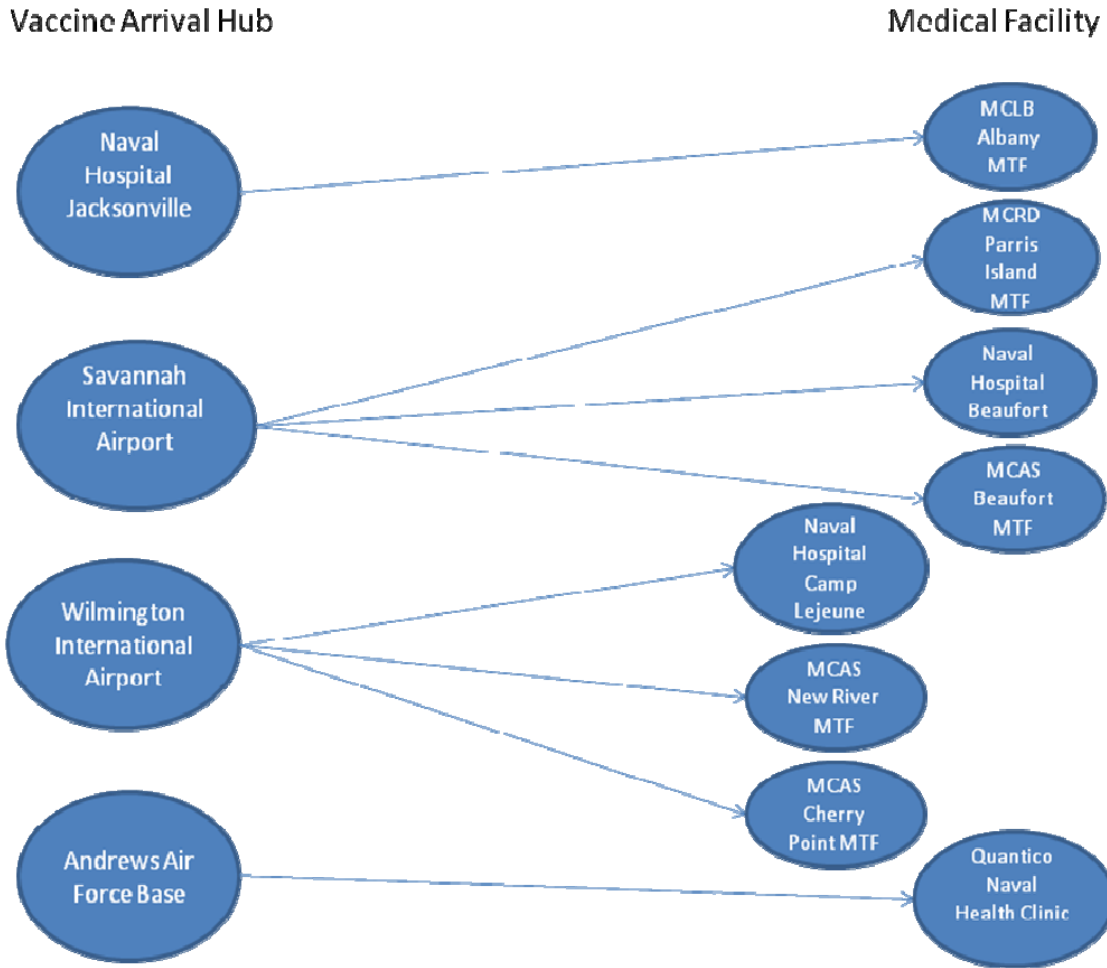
Vaccine Arrival Hub

Medical Facility

Naval Hospital Jacksonville

MCLB Albany MTF

MCRD Parris Island MTF

Savannah International Airport

Naval Hospital Beaufort

MCAS Beaufort MTF

Naval Hospital Camp Lejeune

Wilmington International Airport

MCAS New River MTF

MCAS Cherry Point MTF

Andrews Air Force Base

Quantico Naval Health Clinic